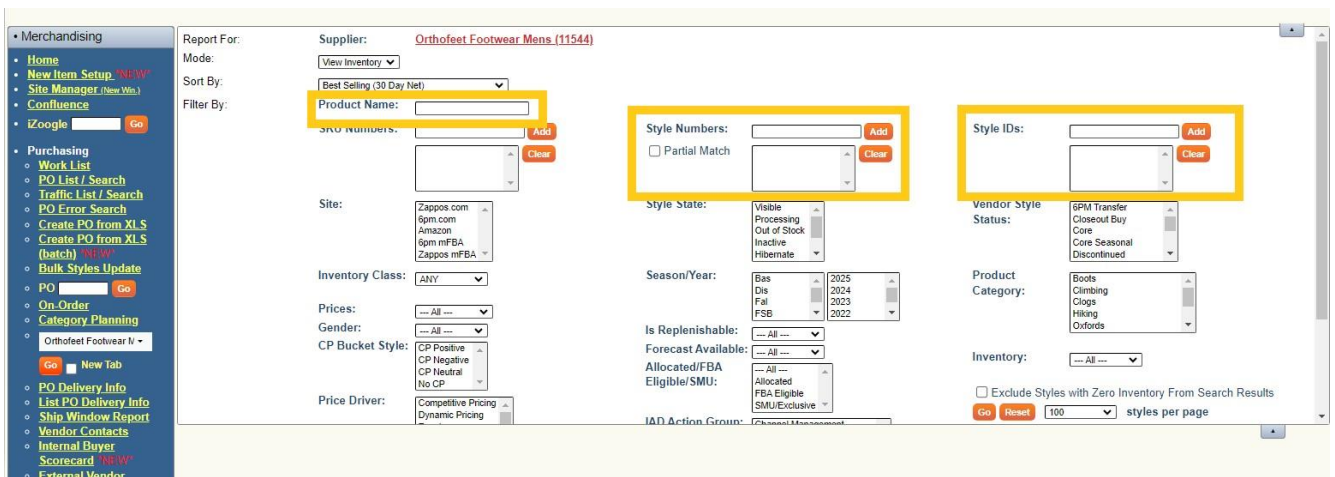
• Merchandising
• Home
• New Item Setup *NEW*
• Site Manager (New Win.)
• Confluence
• iZoogle Go

• Purchasing
◦ Work List
◦ PO List / Search
◦ Traffic List / Search
◦ PO Error Search
◦ Create PO from XLS
◦ Create PO from XLS (batch) *NEW*
◦ Bulk Styles Update
◦ PO Go
◦ On-Order
◦ Category Planning
◦ Orthofeet Footwear M
Go New Tab
◦ PO Delivery Info
◦ List PO Delivery Info
◦ Ship Window Report
◦ Vendor Contacts
◦ Internal Buyer Scorecard *NEW*
◦ External Vendor

Report For: Supplier: Orthofeet Footwear Mens (11544)
Mode: View Inventory
Sort By: Best Selling (30 Day Net)
Filter By: Product Name:
SKU Numbers: Add Clear
Style Numbers: Add
Partial Match Clear
Style IDs: Add Clear

Site: Zappos.com 6pm.com Amazon 6pm mFBA Zappos mFBA
Style State: Visible Processing Out of Stock Inactive Hibernate
Vendor Style Status: 6PM Transfer Closeout Buy Core Core Seasonal Discontinued

Inventory Class: ANY
Season/Year: Bas Dis Fal FSB 2025 2024 2023 2022
Product Category: Boots Climbing Clogs Hiking Oxfords

Prices: --- All ---
Gender: --- All ---
Is Replenishable: --- All ---
CP Bucket Style: CP Positive CP Negative CP Neutral No CP
Forecast Available: --- All ---
Inventory: --- All ---
Allocated/FBA Eligible/SMU: --- All --- Allocated FBA Eligible SMU/Exclusive
Exclude Styles with Zero Inventory From Search Results
Price Driver: Competitive Pricing Dynamic Pricing
Go Reset 100 styles per page
IAD Action Group: Channel Management